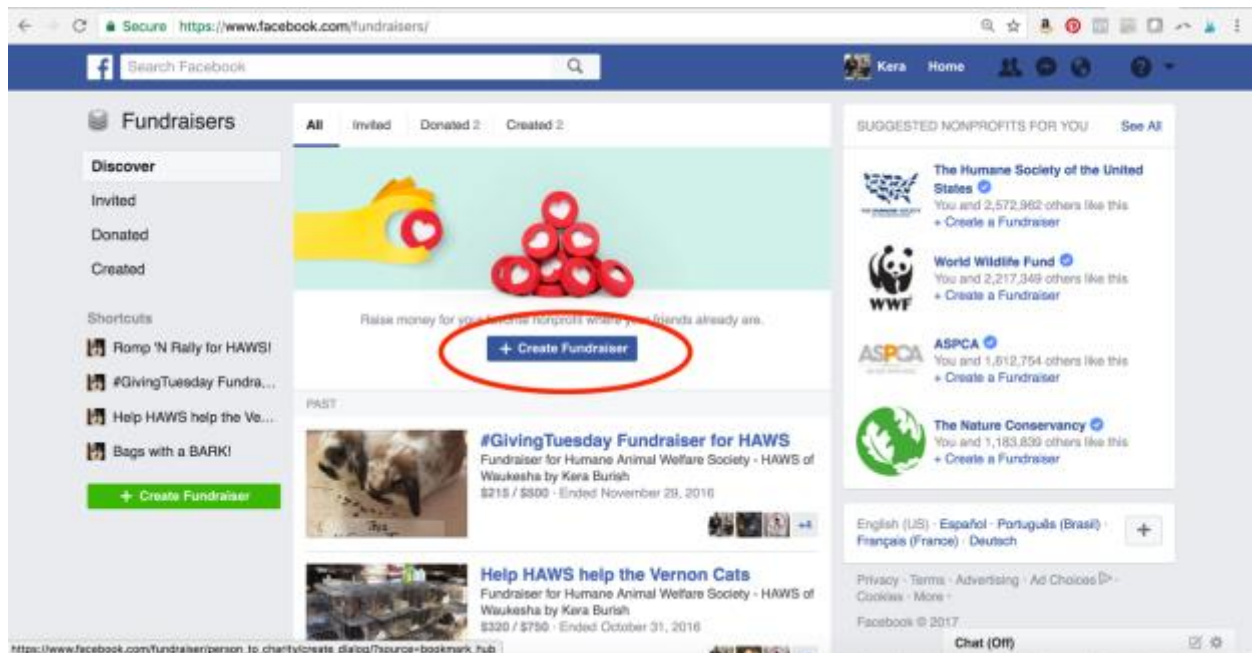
Secure https://www.facebook.com/fundraisers/

Search Facebook

Kera Home

Fundraisers

Discover
Invited
Donated
Created

Shortcuts
Romp 'N Rally for HAWS!
#GivingTuesday Fundra...
Help HAWS help the Ve...
Bags with a BARK!

+ Create Fundraiser

All Invited Donated 2 Created 2

Raise money for your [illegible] nonprofit where your friends already are.

+ Create Fundraiser

PAST

#GivingTuesday Fundraiser for HAWS
Fundraiser for Humane Animal Welfare Society - HAWS of Waukesha by Kera Burish
$215 / $500 · Ended November 29, 2016

+4

Help HAWS help the Vernon Cats
Fundraiser for Humane Animal Welfare Society - HAWS of Waukesha by Kera Burish
$320 / $750 · Ended October 31, 2016

SUGGESTED NONPROFITS FOR YOU See All

The Humane Society of the United States
You and 2,572,962 others like this
+ Create a Fundraiser

World Wildlife Fund
You and 2,217,349 others like this
+ Create a Fundraiser

WWF

ASPCA
You and 1,612,754 others like this
+ Create a Fundraiser

ASPCA

The Nature Conservancy
You and 1,183,839 others like this
+ Create a Fundraiser

English (US) · Español · Português (Brasil) · Français (France) · Deutsch

Privacy · Terms · Advertising · Ad Choices · Cookies · More
Facebook © 2017

Chat (Off)

https://www.facebook.com/fundraiser/person_to_charity/create_dialog/?source=bookmark_hub